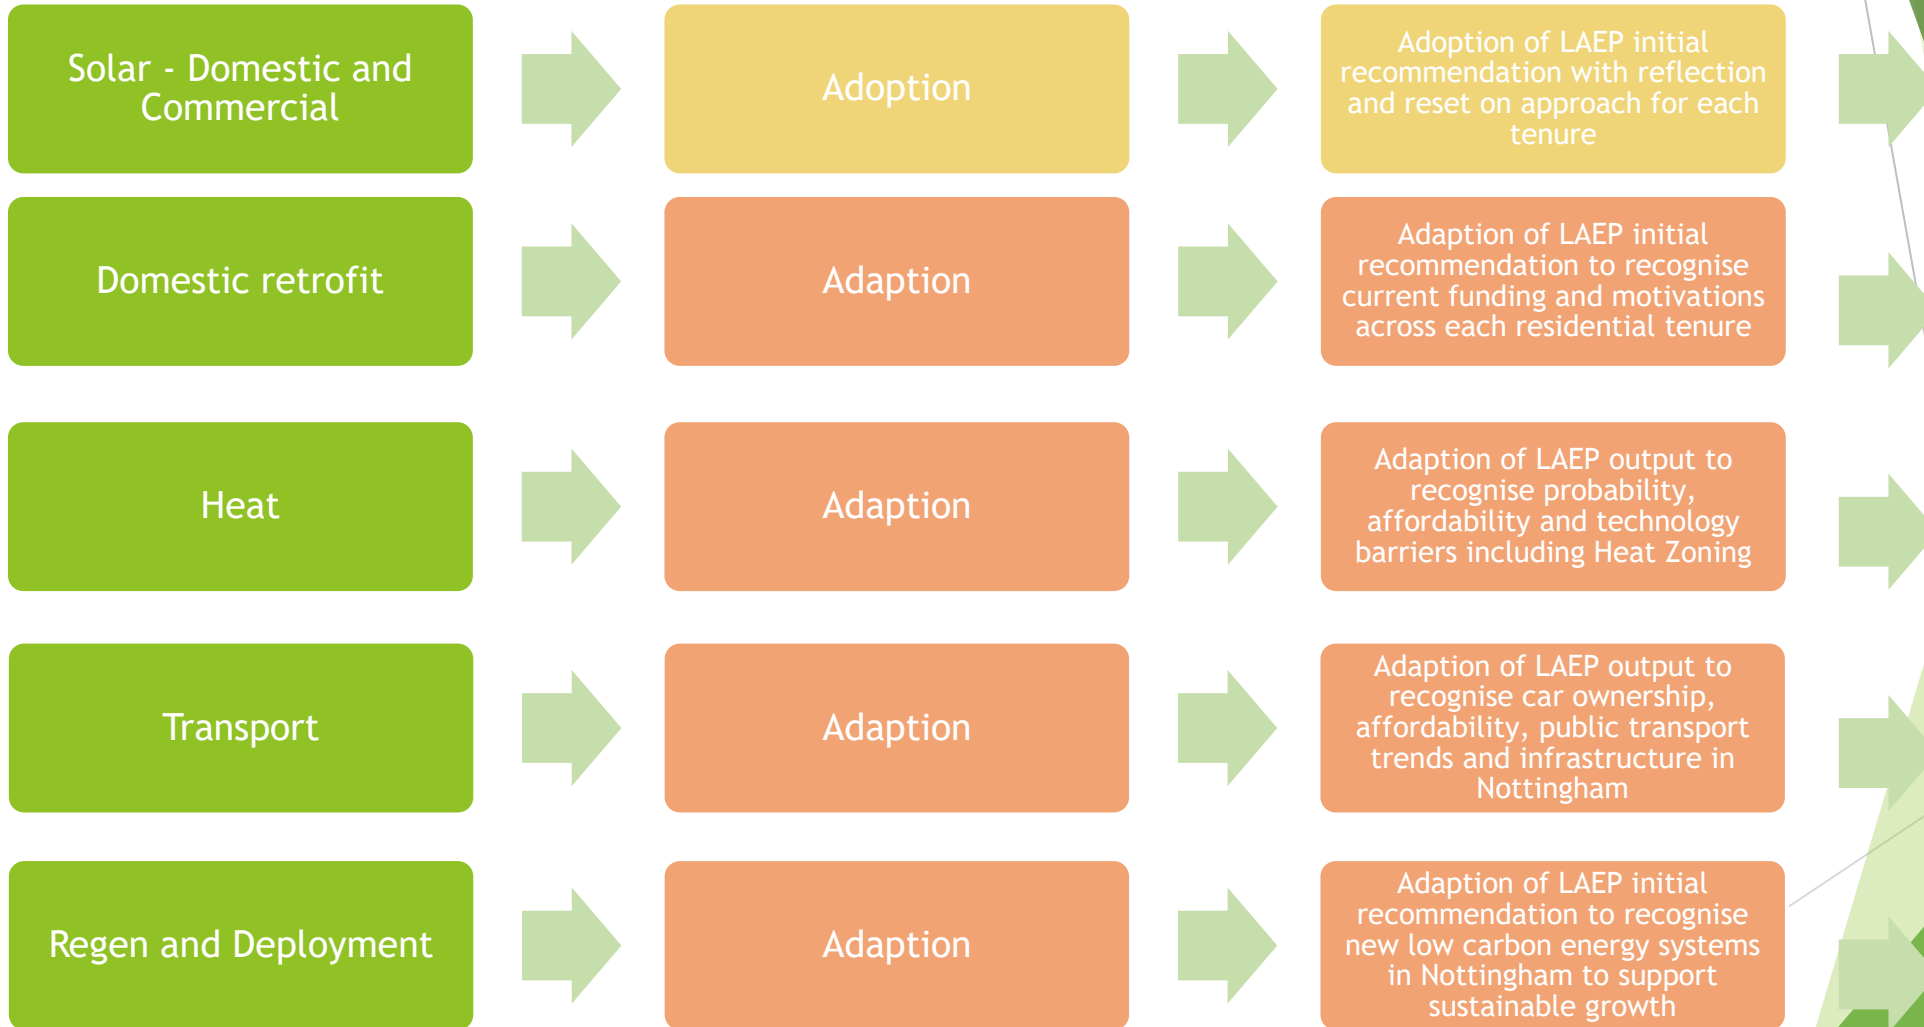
Solar - Domestic and Commercial

Adoption

Adoption of LAEP initial recommendation with reflection and reset on approach for each tenure

Domestic retrofit

Adaption

Adaption of LAEP initial recommendation to recognise current funding and motivations across each residential tenure

Heat

Adaption

Adaption of LAEP output to recognise probability, affordability and technology barriers including Heat Zoning

Transport

Adaption

Adaption of LAEP output to recognise car ownership, affordability, public transport trends and infrastructure in Nottingham

Regen and Deployment

Adaption

Adaption of LAEP initial recommendation to recognise new low carbon energy systems in Nottingham to support sustainable growth